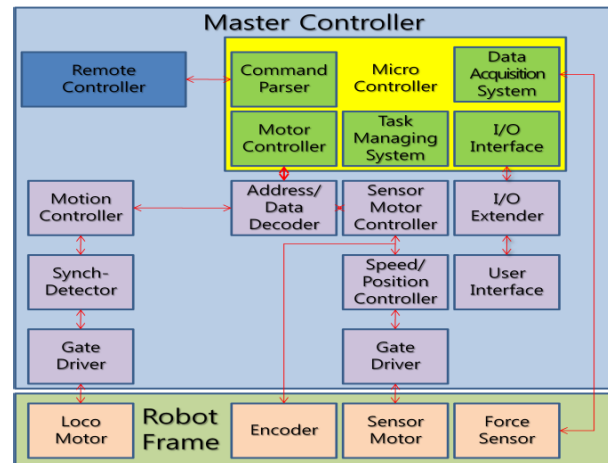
Master Controller

Remote Controller

Command Parser

Micro Controller

Data Acquisition System

Motor Controller

Task Managing System

I/O Interface

Motion Controller

Address/ Data Decoder

Sensor Motor Controller

I/O Extender

Synch-Detector

Speed/ Position Controller

User Interface

Gate Driver

Gate Driver

Robot Frame

Loco Motor

Encoder

Sensor Motor

Force Sensor